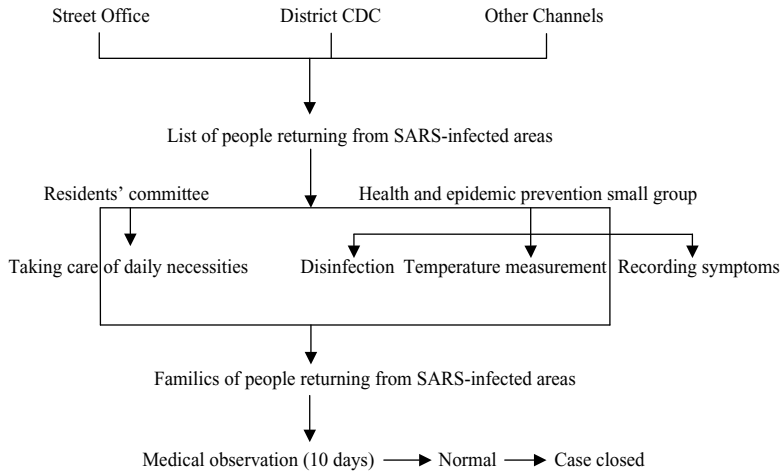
Street Office

District CDC

Other Channels

List of people returning from SARS-infected areas

Residents' committee

Health and epidemic prevention small group

Taking care of daily necessities

Disinfection

Temperature measurement

Recording symptoms

Familics of people returning from SARS-infected areas

Medical observation (10 days) → Normal → Case closed